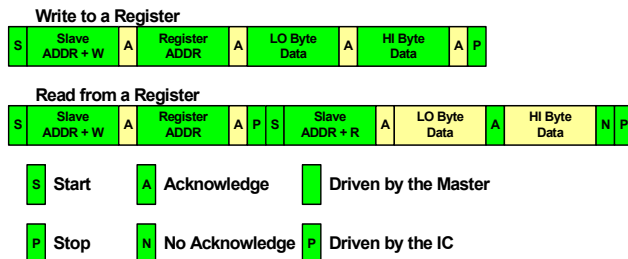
Write to a Register

| S | Slave ADDR + W | A | Register ADDR | A | LO Byte Data | A | HI Byte Data | A | P |
|---|---|---|---|---|---|---|---|---|---|

Read from a Register

| S | Slave ADDR + W | A | Register ADDR | A | P | S | Slave ADDR + R | A | LO Byte Data | A | HI Byte Data | N | P |
|---|---|---|---|---|---|---|---|---|---|---|---|---|---|

S Start

A Acknowledge

Driven by the Master

P Stop

N No Acknowledge

P Driven by the IC